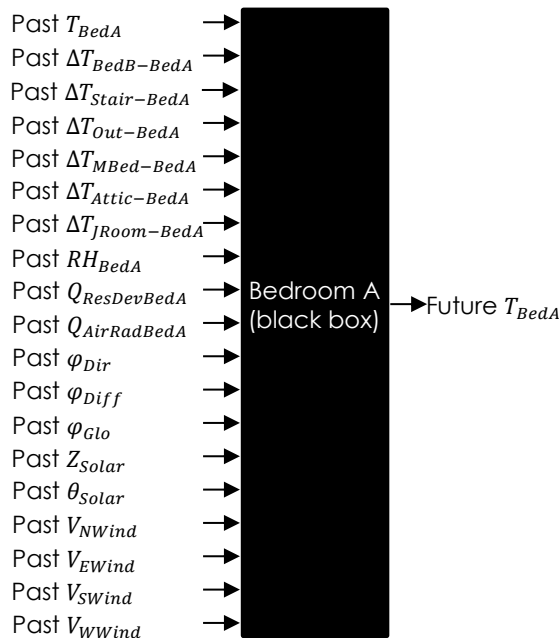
Past $T_{BedA}$
Past $\Delta T_{BedB-BedA}$
Past $\Delta T_{Stair-BedA}$
Past $\Delta T_{Out-BedA}$
Past $\Delta T_{MBed-BedA}$
Past $\Delta T_{Attic-BedA}$
Past $\Delta T_{JRoom-BedA}$
Past $RH_{BedA}$
Past $Q_{ResDevBedA}$
Past $Q_{AirRadBedA}$
Past $\varphi_{Dir}$
Past $\varphi_{Diff}$
Past $\varphi_{Glo}$
Past $Z_{Solar}$
Past $\theta_{Solar}$
Past $V_{NWind}$
Past $V_{EWind}$
Past $V_{SWind}$
Past $V_{WWind}$

Bedroom A (black box)

Future $T_{BedA}$